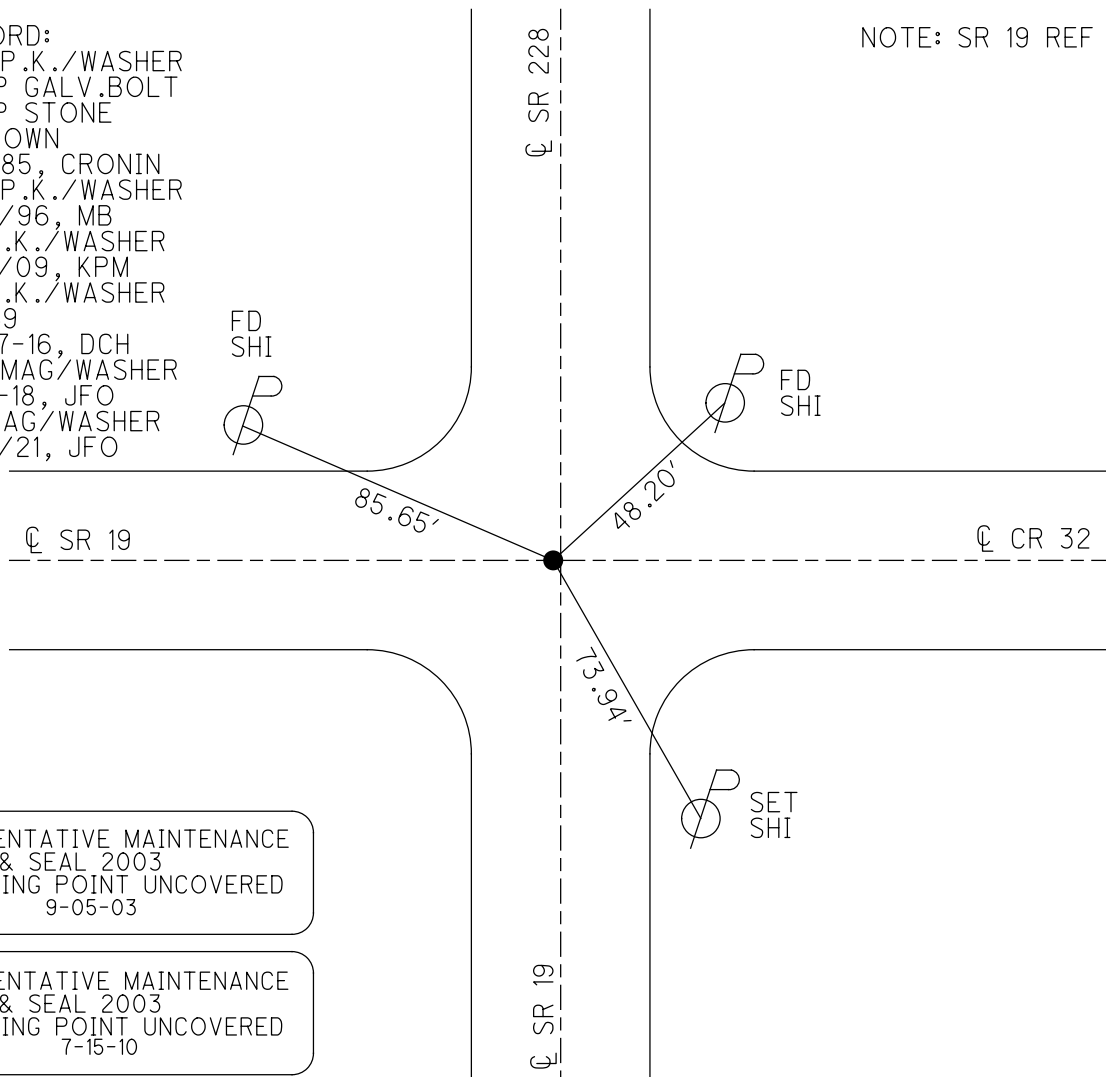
ORD:
P.K./WASHER
P GALV.BOLT
P STONE
OWN
85, CRONIN
P.K./WASHER
/96, MB
.K./WASHER
/09, KPM
.K./WASHER
9
7-16, DCH
MAG/WASHER
-18, JFO
AG/WASHER
/21, JFO

℄ SR 228

NOTE: SR 19 REF

FD
SHI

FD
SHI

85.65'

48.20'

℄ SR 19

℄ CR 32

73.94'

SET
SHI

ENTATIVE MAINTENANCE
& SEAL 2003
ING POINT UNCOVERED
9-05-03

ENTATIVE MAINTENANCE
& SEAL 2003
ING POINT UNCOVERED
7-15-10

℄ SR 19